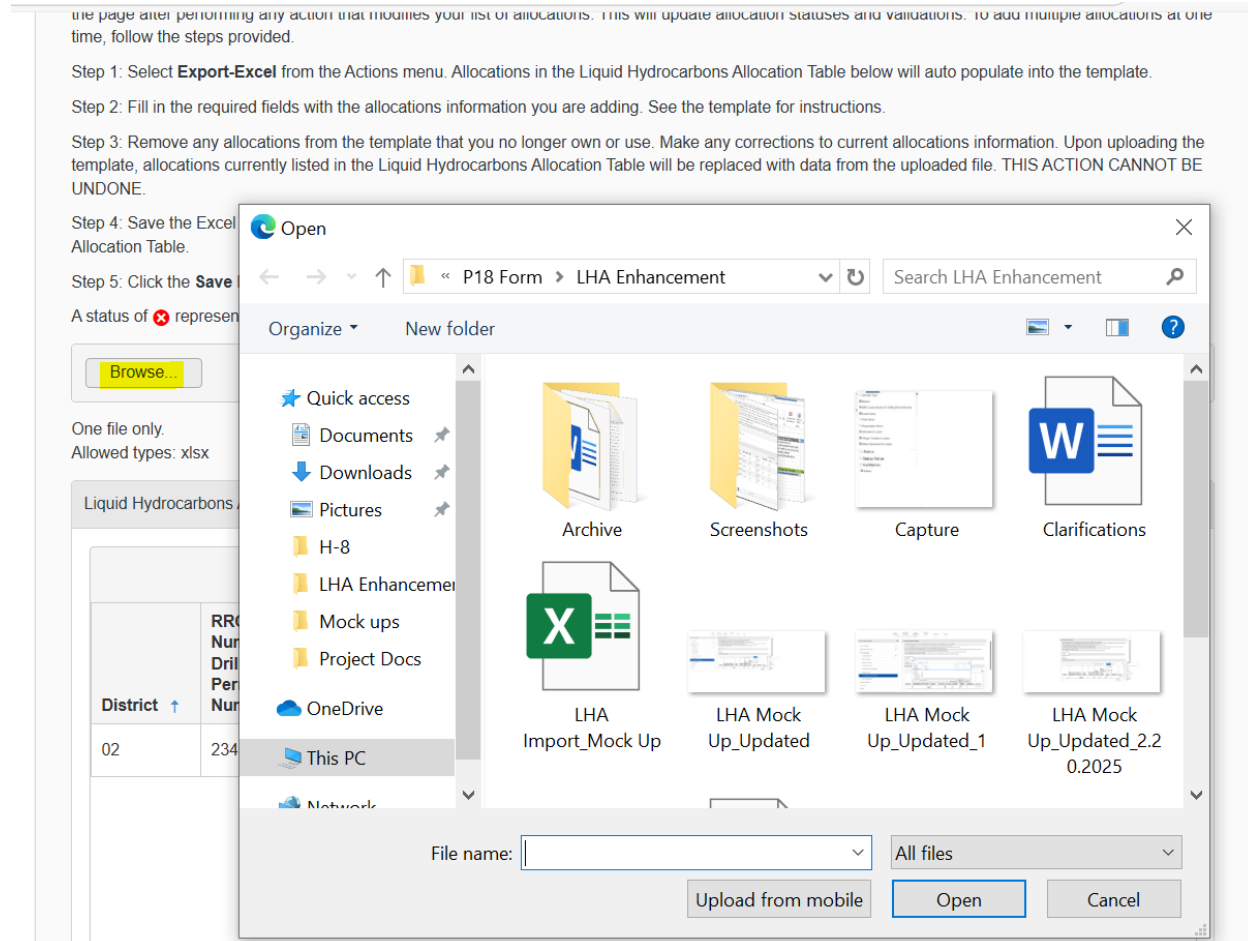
the page after performing any action that modifies your list of allocations. This will update allocation statuses and validations. To add multiple allocations at one time, follow the steps provided.

Step 1: Select **Export-Excel** from the Actions menu. Allocations in the Liquid Hydrocarbons Allocation Table below will auto populate into the template.

Step 2: Fill in the required fields with the allocations information you are adding. See the template for instructions.

Step 3: Remove any allocations from the template that you no longer own or use. Make any corrections to current allocations information. Upon uploading the template, allocations currently listed in the Liquid Hydrocarbons Allocation Table will be replaced with data from the uploaded file. THIS ACTION CANNOT BE UNDONE.

Step 4: Save the Excel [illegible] Allocation Table.

Step 5: Click the **Save** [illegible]

A status of represen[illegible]

Browse...

One file only.
Allowed types: xlsx

Liquid Hydrocarbons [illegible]

| District ↑ | RR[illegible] Nu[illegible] Dril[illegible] Per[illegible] Nu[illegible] |
|---|---|
| 02 | 234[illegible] |

Open

« P18 Form › LHA Enhancement

Search LHA Enhancement

Organize ▾ New folder

Quick access
Documents
Downloads
Pictures
H-8
LHA Enhancemen
Mock ups
Project Docs
OneDrive
This PC
Network

Archive
Screenshots
Capture
Clarifications
LHA Import_Mock Up
LHA Mock Up_Updated
LHA Mock Up_Updated_1
LHA Mock Up_Updated_2.20.2025

File name:
All files
Upload from mobile
Open
Cancel